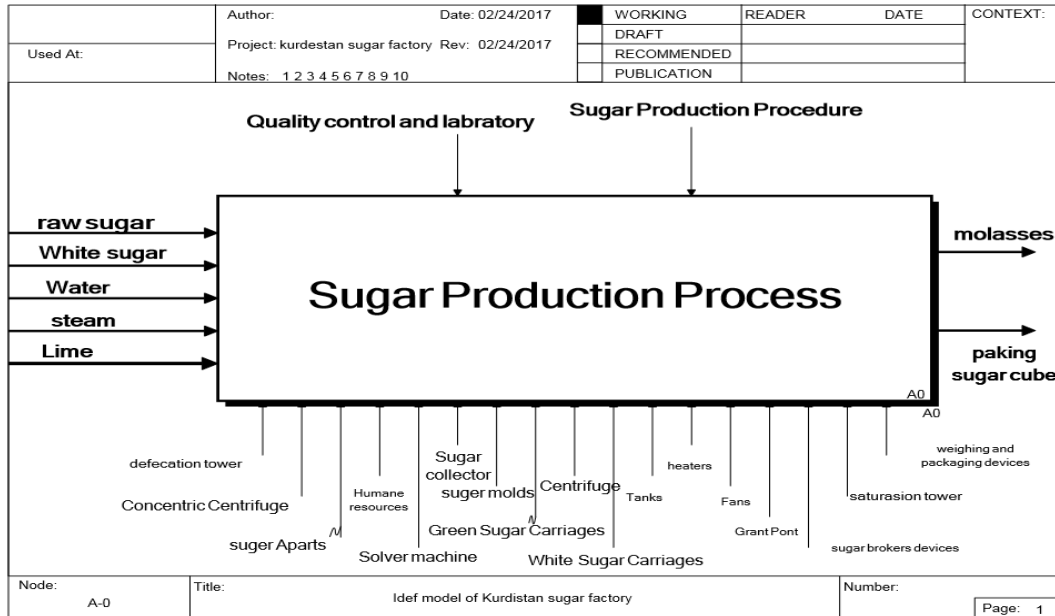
| Used At: | Author: Date: 02/24/2017 Project: kurdestan sugar factory Rev: 02/24/2017 Notes: 1 2 3 4 5 6 7 8 9 10 | WORKING DRAFT RECOMMENDED PUBLICATION | READER | DATE | CONTEXT: |
|---|---|---|---|---|---|

Quality control and labratory

Sugar Production Procedure

raw sugar
White sugar
Water
steam
Lime

Sugar Production Process

molasses

paking sugar cube

A0

A0

defecation tower
Concentric Centrifuge
suger Aparts
Humane resources
Solver machine
Sugar collector
suger molds
Green Sugar Carriages
Centrifuge
White Sugar Carriages
Tanks
heaters
Fans
Grant Pont
saturasion tower
sugar brokers devices
weighing and packaging devices

| Node: A-0 | Title: Idef model of Kurdistan sugar factory | Number: Page: 1 |
|---|---|---|